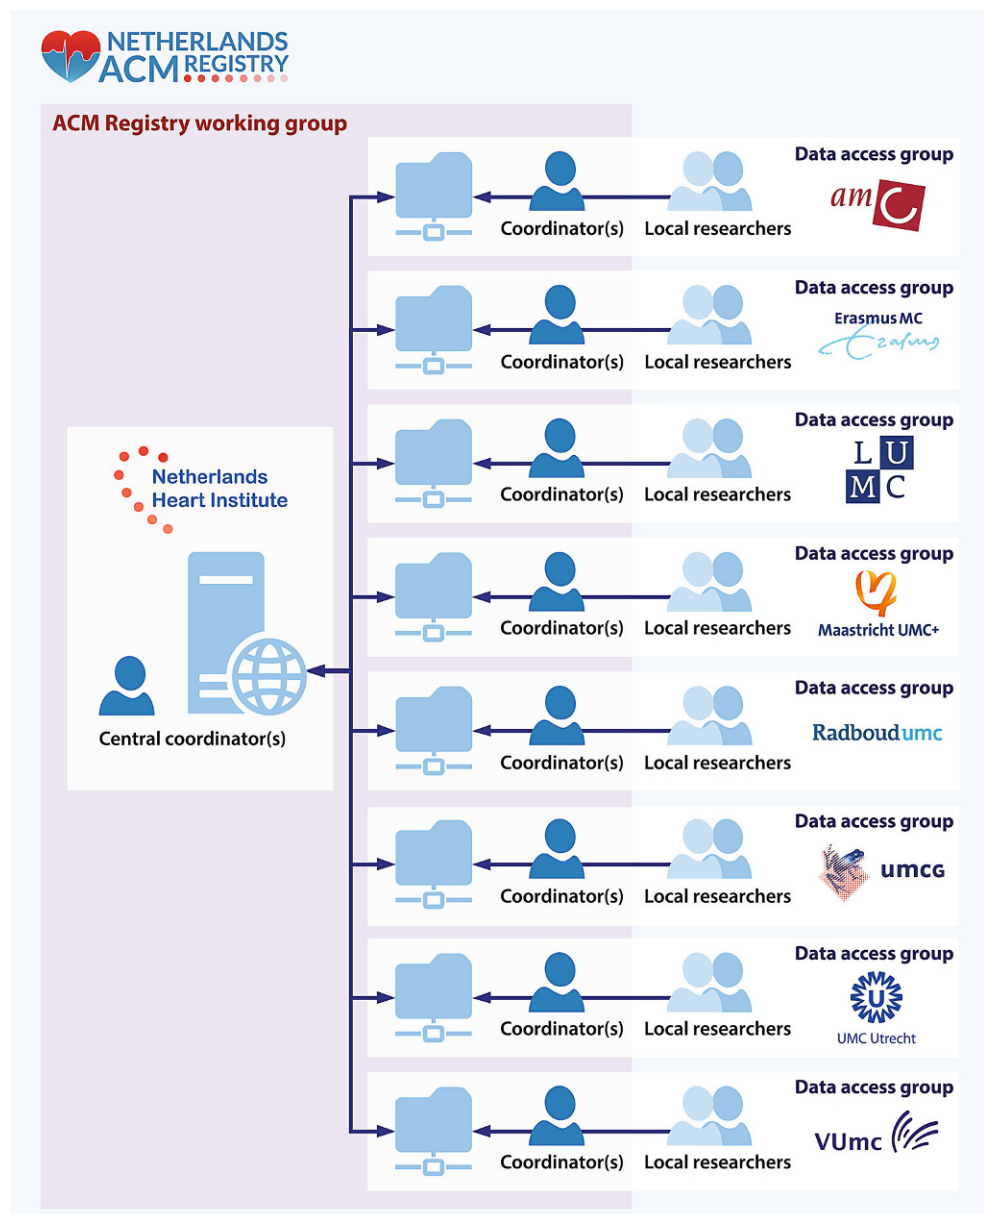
NETHERLANDS ACM REGISTRY

ACM Registry working group

Netherlands Heart Institute

Central coordinator(s)

Coordinator(s) Local researchers Data access group amc

Coordinator(s) Local researchers Data access group Erasmus MC

Coordinator(s) Local researchers Data access group LUMC

Coordinator(s) Local researchers Data access group Maastricht UMC+

Coordinator(s) Local researchers Data access group Radboudumc

Coordinator(s) Local researchers Data access group umcg

Coordinator(s) Local researchers Data access group UMC Utrecht

Coordinator(s) Local researchers Data access group VUmc